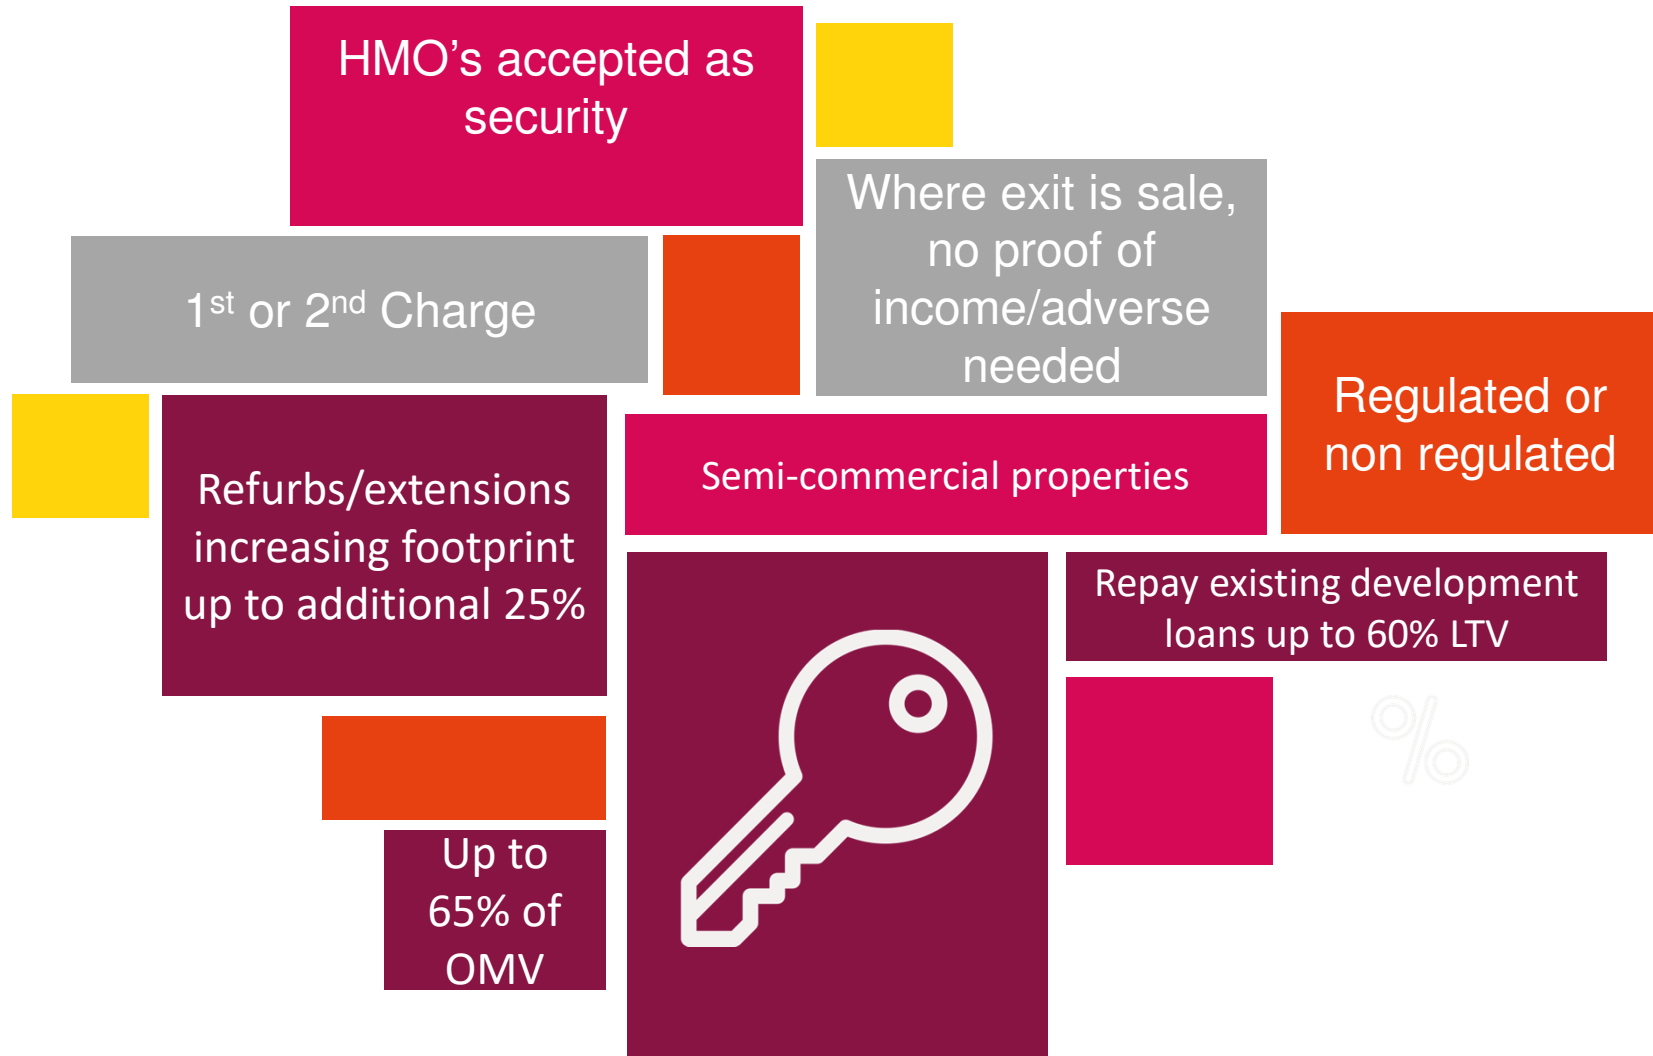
HMO’s accepted as security

1$^{st}$ or 2$^{nd}$ Charge

Where exit is sale, no proof of income/adverse needed

Regulated or non regulated

Refurbs/extensions increasing footprint up to additional 25%

Semi-commercial properties

Repay existing development loans up to 60% LTV

%

Up to 65% of OMV